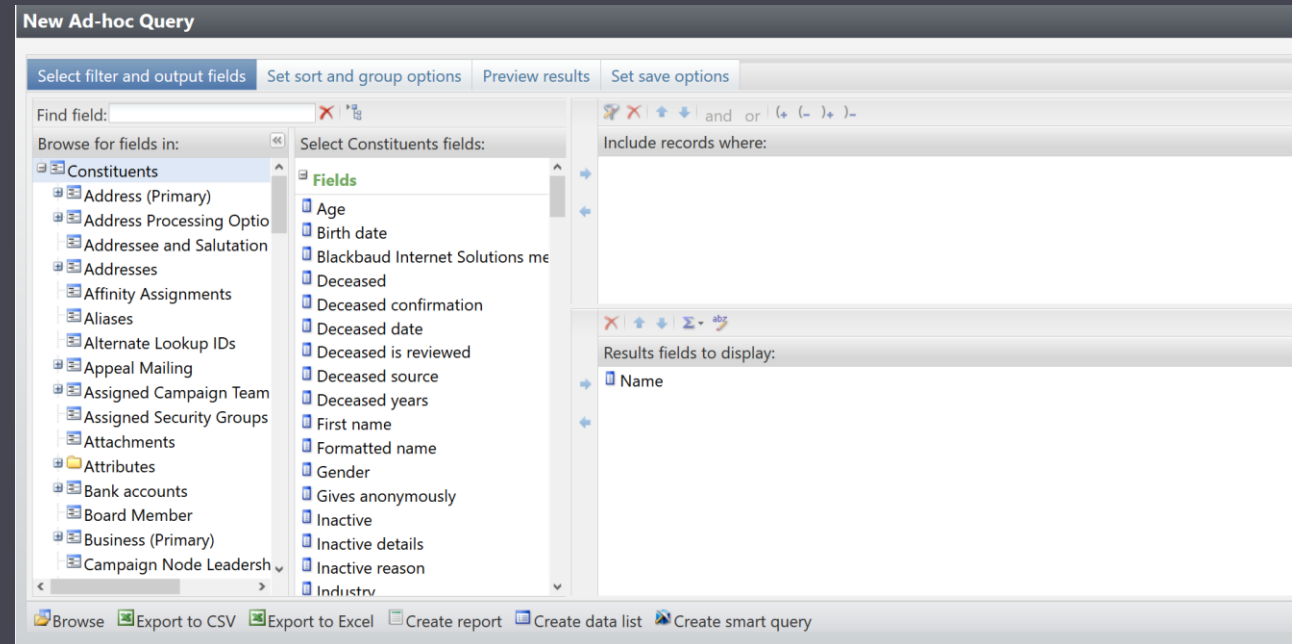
New Ad-hoc Query

Select filter and output fields | Set sort and group options | Preview results | Set save options

Find field:

Browse for fields in:

Constituents
Address (Primary)
Address Processing Optio
Addressee and Salutation
Addresses
Affinity Assignments
Aliases
Alternate Lookup IDs
Appeal Mailing
Assigned Campaign Team
Assigned Security Groups
Attachments
Attributes
Bank accounts
Board Member
Business (Primary)
Campaign Node Leadersh

Select Constituents fields:

Fields
Age
Birth date
Blackbaud Internet Solutions me
Deceased
Deceased confirmation
Deceased date
Deceased is reviewed
Deceased source
Deceased years
First name
Formatted name
Gender
Gives anonymously
Inactive
Inactive details
Inactive reason
Industry

and or (+ (- )+ )-

Include records where:

Σ-

Results fields to display:

Name

Browse Export to CSV Export to Excel Create report Create data list Create smart query